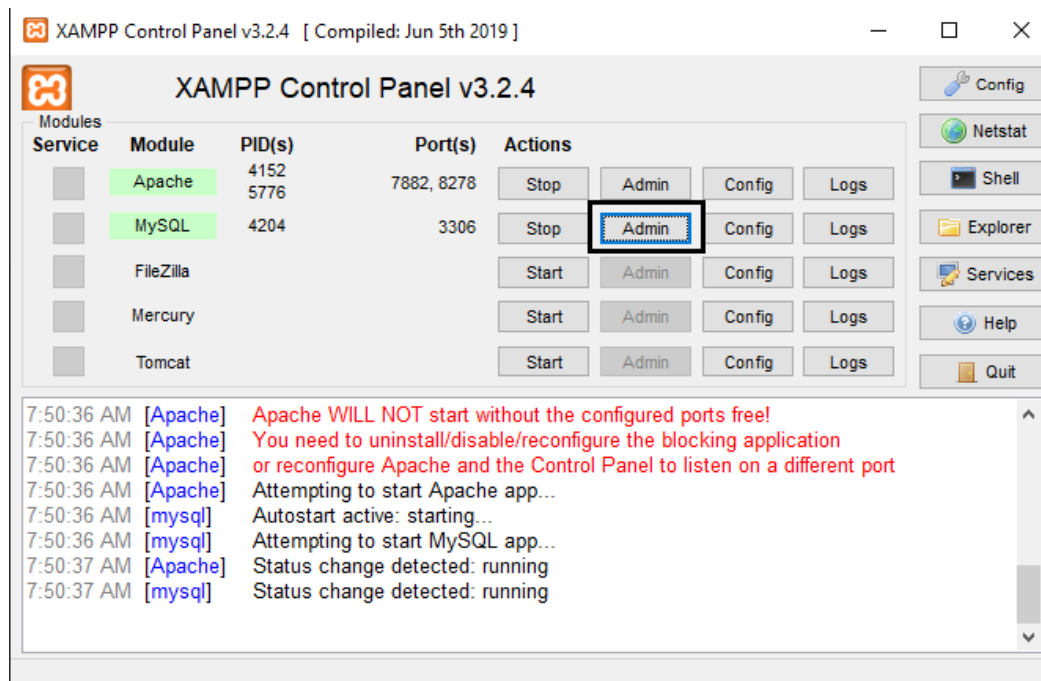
XAMPP Control Panel v3.2.4 [ Compiled: Jun 5th 2019 ]

XAMPP Control Panel v3.2.4

Config
Netstat
Shell
Explorer
Services
Help
Quit

Modules

| Service | Module | PID(s) | Port(s) | Actions | | | |
|---|---|---|---|---|---|---|---|
| | Apache | 4152 5776 | 7882, 8278 | Stop | Admin | Config | Logs |
| | MySQL | 4204 | 3306 | Stop | Admin | Config | Logs |
| | FileZilla | | | Start | Admin | Config | Logs |
| | Mercury | | | Start | Admin | Config | Logs |
| | Tomcat | | | Start | Admin | Config | Logs |

7:50:36 AM [Apache] Apache WILL NOT start without the configured ports free!
7:50:36 AM [Apache] You need to uninstall/disable/reconfigure the blocking application
7:50:36 AM [Apache] or reconfigure Apache and the Control Panel to listen on a different port
7:50:36 AM [Apache] Attempting to start Apache app...
7:50:36 AM [mysql] Autostart active: starting...
7:50:36 AM [mysql] Attempting to start MySQL app...
7:50:37 AM [Apache] Status change detected: running
7:50:37 AM [mysql] Status change detected: running